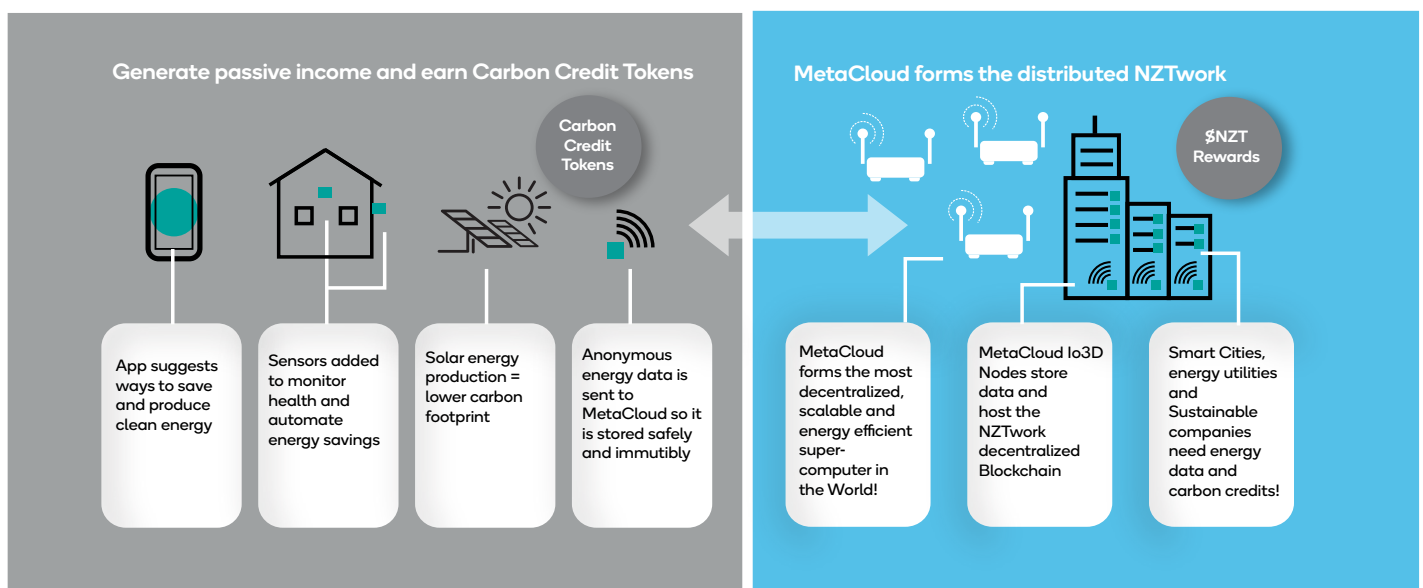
Generate passive income and earn Carbon Credit Tokens

Carbon Credit Tokens

App suggests ways to save and produce clean energy

Sensors added to monitor health and automate energy savings

Solar energy production = lower carbon footprint

Anonymous energy data is sent to MetaCloud so it is stored safely and immutibly

MetaCloud forms the distributed NZTwork

$NZT Rewards

MetaCloud forms the most decentralized, scalable and energy efficient supercomputer in the World!

MetaCloud Io3D Nodes store data and host the NZTwork decentralized Blockchain

Smart Cities, energy utilities and Sustainable companies need energy data and carbon credits!